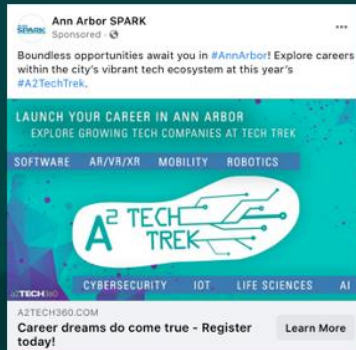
SPARK

Ann Arbor SPARK
Sponsored ·

Boundless opportunities await you in #AnnArbor! Explore careers within the city's vibrant tech ecosystem at this year's #A2TechTrek.

LAUNCH YOUR CAREER IN ANN ARBOR
EXPLORE GROWING TECH COMPANIES AT TECH TREK

SOFTWARE AR/VR/XR MOBILITY ROBOTICS

$A^2$ TECH TREK

CYBERSECURITY IOT LIFE SCIENCES AI

A2TECH360

A2TECH360.COM
Career dreams do come true - Register today!

Learn More